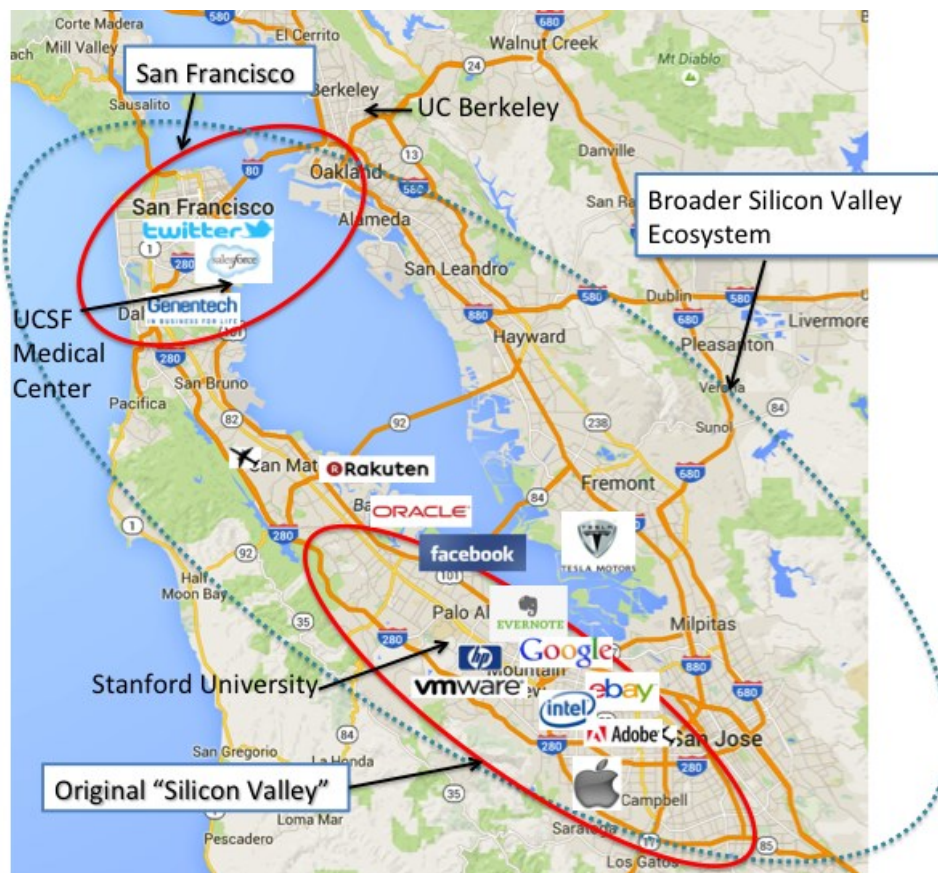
Corte Madera
Mill Valley
580
El Cerrito
Walnut Creek
680
24
Mt Diablo
San Francisco
Berkeley
UC Berkeley
Sausalito
Danville
13
Oakland
80
580
San Ra
Broader Silicon Valley Ecosystem
San Francisco
Alameda
twitter
salesforce
1
280
San Leandro
580
Dublin
580
Genentech
IN BUSINESS FOR LIFE
Livermore
UCSF Medical Center
Dal
880
Hayward
680
Pleasanton
San Bruno
Verona
Pacifica
82
92
238
84
Sunol
San Mat
Rakuten
Fremont
680
ORACLE
84
Ba
facebook
92
280
TESLA MOTORS
101
Half Moon Bay
Palo Al
EVERNOTE
Milpitas
35
280
hp
Google
Mountain
880
Stanford University
vmware
ebay
680
intel
84
Adobe
San Jose
San Gregorio
La Honda
280
280
Original “Silicon Valley”
35
Campbell
Loma Mar
Pescadero
Saratoga
85
Los Gatos